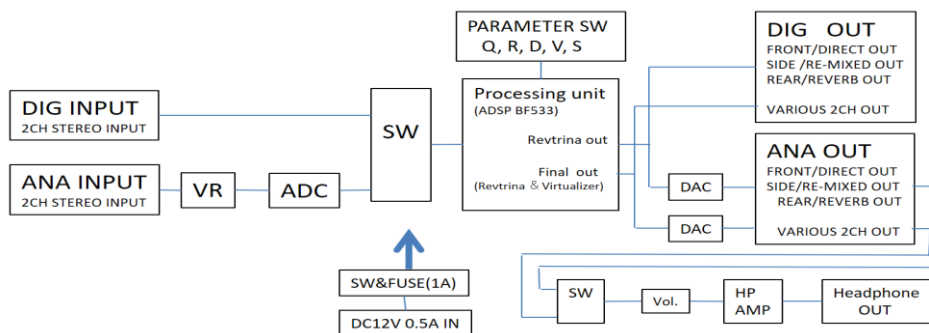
PARAMETER SW
Q, R, D, V, S

DIG OUT
FRONT/DIRECT OUT
SIDE /RE-MIXED OUT
REAR/REVERB OUT
VARIOUS 2CH OUT

DIG INPUT
2CH STEREO INPUT

SW

Processing unit
(ADSP BF533)
Revtrina out
Final out
(Revtrina & Virtualizer)

ANA OUT
FRONT/DIRECT OUT
SIDE/RE-MIXED OUT
REAR/REVERB OUT
VARIOUS 2CH OUT

ANA INPUT
2CH STEREO INPUT

VR

ADC

DAC

DAC

SW&FUSE(1A)

DC12V 0.5A IN

SW

Vol.

HP AMP

Headphone OUT